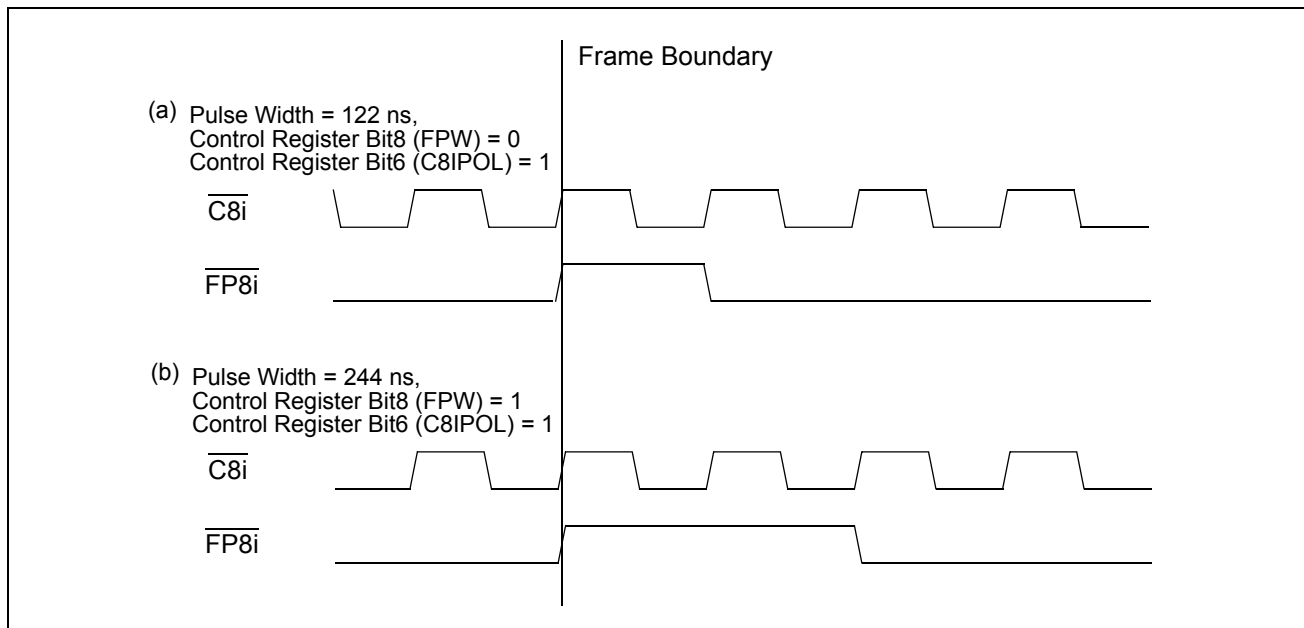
Frame Boundary

(a) Pulse Width = 122 ns,
Control Register Bit8 (FPW) = 0
Control Register Bit6 (C8IPOL) = 1

$\overline{C8i}$

$\overline{FP8i}$

(b) Pulse Width = 244 ns,
Control Register Bit8 (FPW) = 1
Control Register Bit6 (C8IPOL) = 1

$\overline{C8i}$

$\overline{FP8i}$